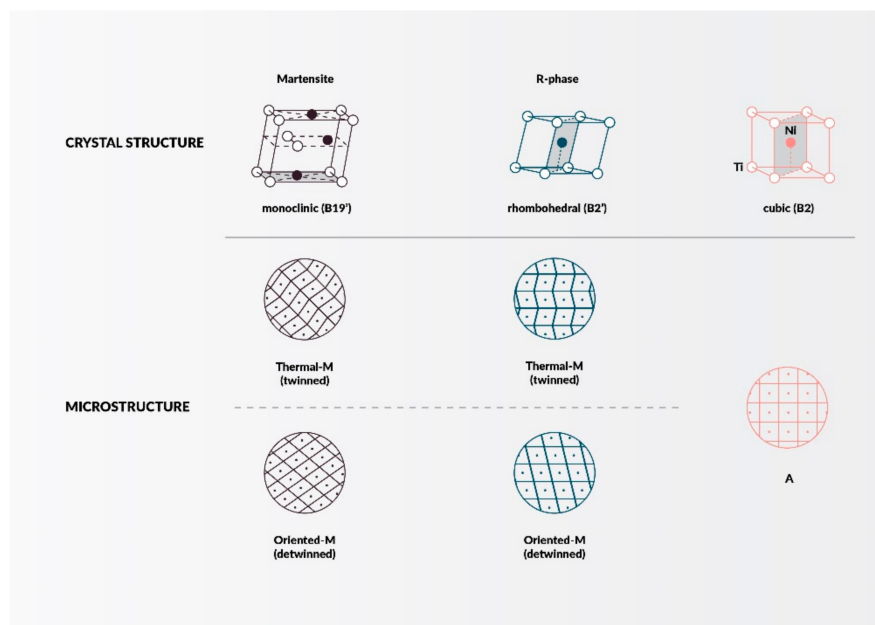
Martensite

R-phase

CRYSTAL STRUCTURE

Ni

Ti

monoclinic (B19')

rhombohedral (B2')

cubic (B2)

Thermal-M (twinned)

Thermal-M (twinned)

MICROSTRUCTURE

A

Oriented-M (detwinned)

Oriented-M (detwinned)